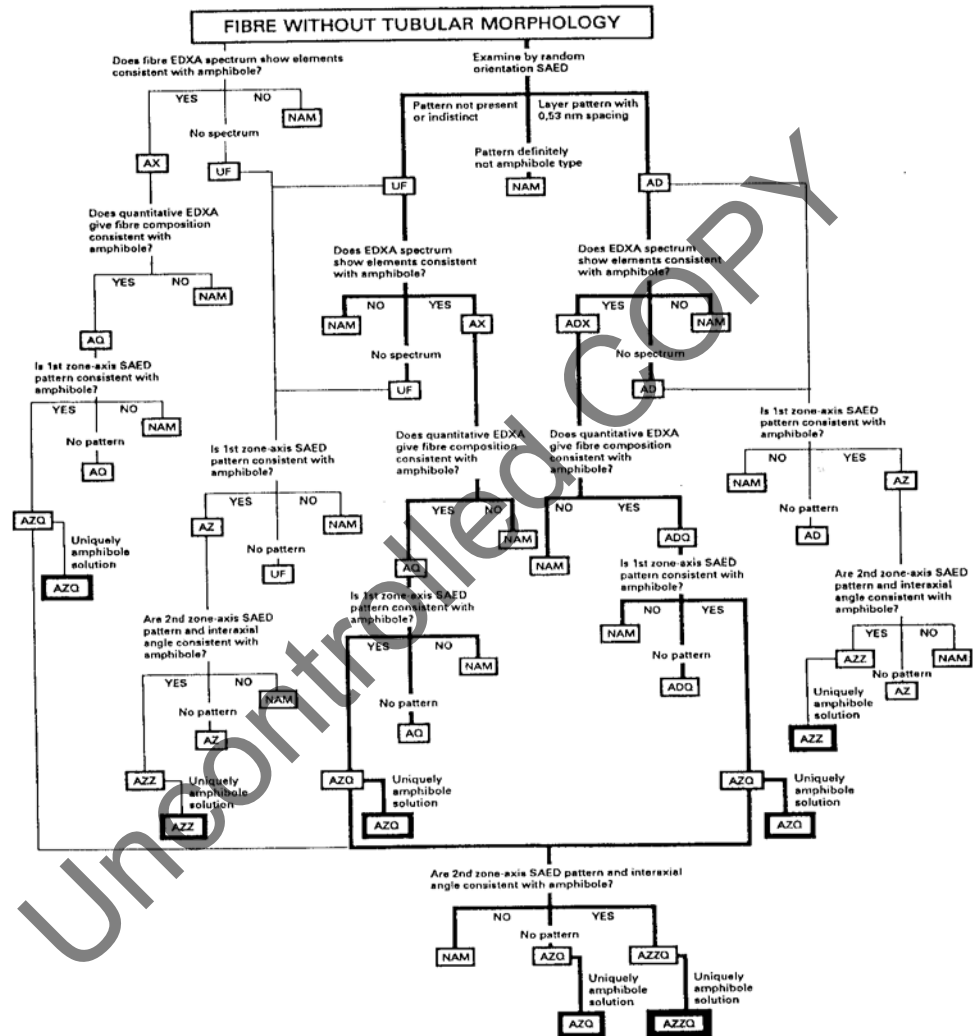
FIBRE WITHOUT TUBULAR MORPHOLOGY

Does fibre EDXA spectrum show elements consistent with amphibole?

YES NO NAM

No spectrum

AX UF

Does quantitative EDXA give fibre composition consistent with amphibole?

YES NO NAM

AQ

Is 1st zone-axis SAED pattern consistent with amphibole?

YES NO NAM

No pattern

AQ

AZQ Uniquely amphibole solution AZQ

Is 1st zone-axis SAED pattern consistent with amphibole?

YES NO NAM

AZ No pattern UF

Are 2nd zone-axis SAED pattern and interaxial angle consistent with amphibole?

YES NO NAM

No pattern AZ

AZZ Uniquely amphibole solution AZZ

Examine by random orientation SAED

Pattern not present or indistinct

Layer pattern with 0,53 nm spacing

Pattern definitely not amphibole type

UF NAM AD

Does EDXA spectrum show elements consistent with amphibole?

NAM NO YES AX

No spectrum

UF

Does quantitative EDXA give fibre composition consistent with amphibole?

YES NO NAM

AQ

Is 1st zone-axis SAED pattern consistent with amphibole?

YES NO NAM

No pattern AQ

AZQ Uniquely amphibole solution AZQ

Does EDXA spectrum show elements consistent with amphibole?

YES NO ADX NAM

No spectrum AD

Does quantitative EDXA give fibre composition consistent with amphibole?

NO YES NAM ADQ

Is 1st zone-axis SAED pattern consistent with amphibole?

NO YES NAM

No pattern ADQ

AZQ Uniquely amphibole solution AZQ

Is 1st zone-axis SAED pattern consistent with amphibole?

NO YES NAM AZ

No pattern AD

Are 2nd zone-axis SAED pattern and interaxial angle consistent with amphibole?

YES NO AZZ NAM

No pattern AZ

Uniquely amphibole solution AZZ

Are 2nd zone-axis SAED pattern and interaxial angle consistent with amphibole?

NO YES NAM

No pattern AZQ AZZQ

Uniquely amphibole solution AZQ

Uniquely amphibole solution AZZQ

Uncontrolled COPY